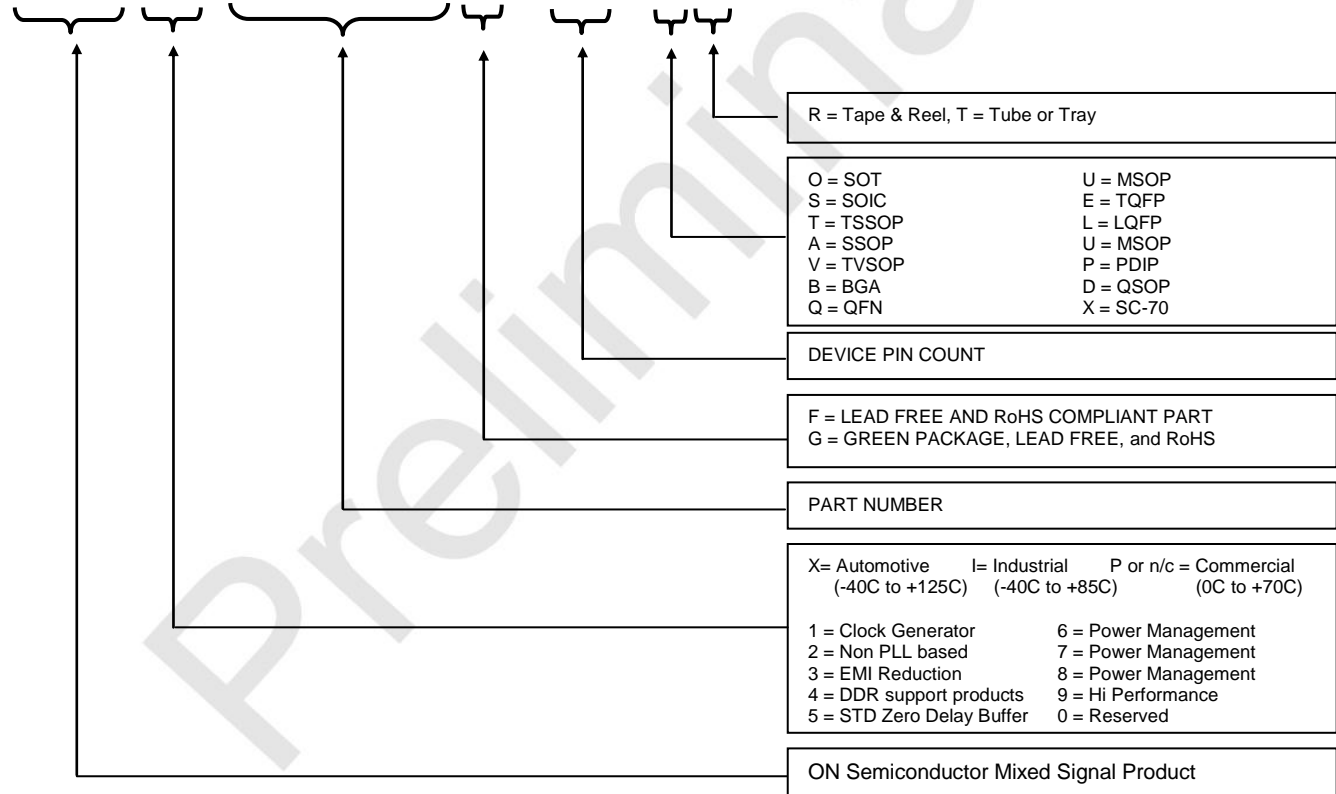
R = Tape & Reel, T = Tube or Tray

O = SOT
S = SOIC
T = TSSOP
A = SSOP
V = TVSOP
B = BGA
Q = QFN

U = MSOP
E = TQFP
L = LQFP
U = MSOP
P = PDIP
D = QSOP
X = SC-70

DEVICE PIN COUNT

F = LEAD FREE AND RoHS COMPLIANT PART
G = GREEN PACKAGE, LEAD FREE, and RoHS

PART NUMBER

X= Automotive (-40C to +125C)
I= Industrial (-40C to +85C)
P or n/c = Commercial (0C to +70C)

1 = Clock Generator
2 = Non PLL based
3 = EMI Reduction
4 = DDR support products
5 = STD Zero Delay Buffer

6 = Power Management
7 = Power Management
8 = Power Management
9 = Hi Performance
0 = Reserved

ON Semiconductor Mixed Signal Product

Preliminary